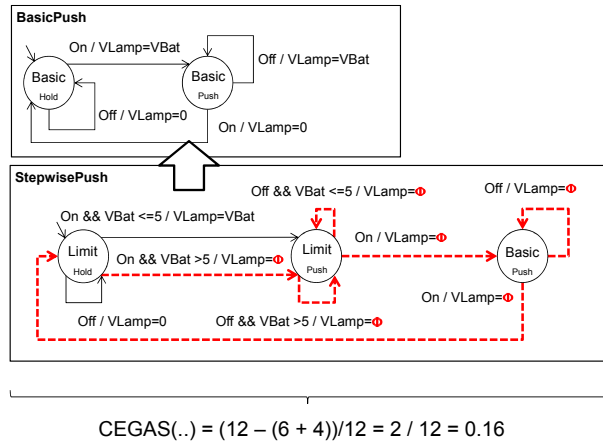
BasicPush

On / VLamp=VBat

Off / VLamp=VBat

Basic
Hold

Basic
Push

Off / VLamp=0

On / VLamp=0

StepwisePush

Off && VBat <=5 / VLamp=Φ

Off / VLamp=Φ

On && VBat <=5 / VLamp=VBat

Limit
Hold

On && VBat >5 / VLamp=Φ

Limit
Push

On / VLamp=Φ

Basic
Push

On / VLamp=Φ

Off / VLamp=0

Off && VBat >5 / VLamp=Φ

CEGAS(..) = (12 – (6 + 4))/12 = 2 / 12 = 0.16